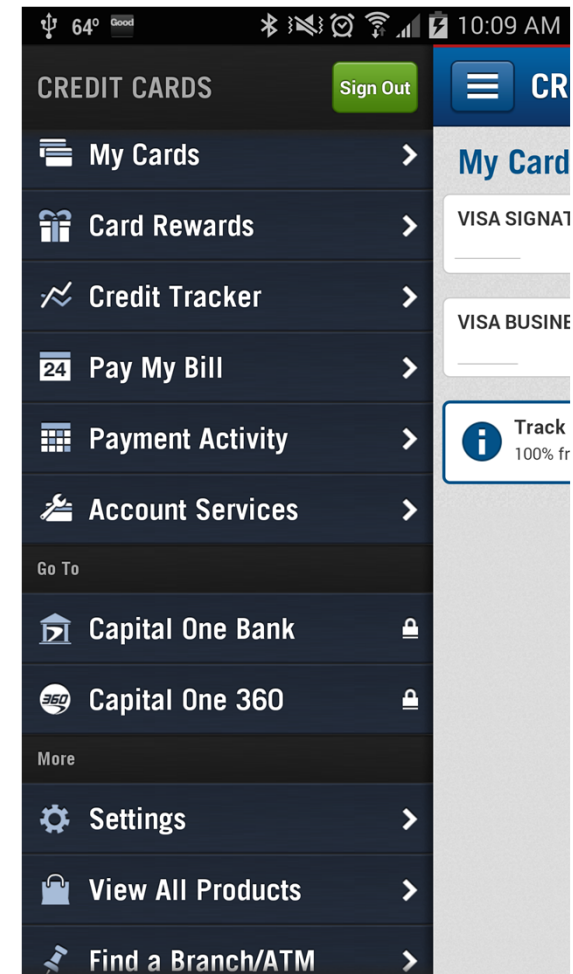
64° Good 10:09 AM

CREDIT CARDS
Sign Out

My Cards
Card Rewards
Credit Tracker
24 Pay My Bill
Payment Activity
Account Services

Go To
Capital One Bank
360 Capital One 360

More
Settings
View All Products
Find a Branch/ATM

CR
My Card
VISA SIGNAT
VISA BUSINE
Track
100% fr